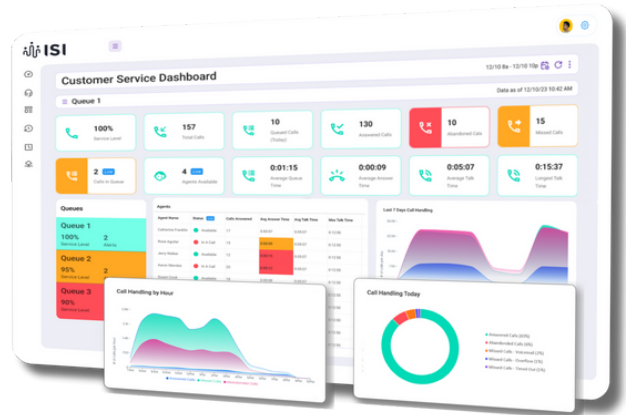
ISI

Customer Service Dashboard

12/10 8a - 12/10 10p

Queue 1

Data as of 12/10/23 10:42 AM

100%
Service Level

157
Total Calls

10
Queued Calls (Total)

130
Answered Calls

10
Abandoned Calls

15
Missed Calls

2
Calls in Queue

4
Agents Available

0:01:15
Average Queue Time

0:00:09
Average Answer Time

0:05:07
Average Talk Time

0:15:35
Longest Talk Time

Queues

Queue 1
100%
Service Level
2
Alerts

Queue 2
95%
Service Level

Queue 3
90%
Service Level

Agents

Agent Name | Status | Calls Answered | Avg Answer Time | Avg Talk Time | Max Talk Time

Last 7 Days Call Handling

Call Handling by Hour

Call Handling Today

Answered Calls
Abandoned Calls
Missed Calls - Voicemail
Missed Calls - Overflow
Missed Calls - Timed Out